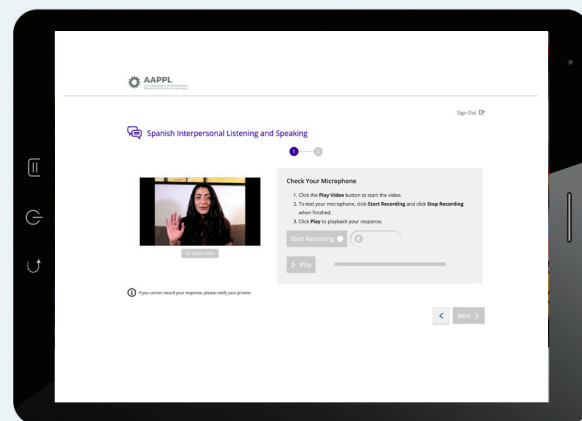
AAPPL
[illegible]

Sign Out

Spanish Interpersonal Listening and Speaking

1 2

Check Your Microphone

1. Click the Play Video button to start the video.
2. To test your microphone, click Start Recording and click Stop Recording when finished.
3. Click Play to playback your response.

Start Recording

Play

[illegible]

If you cannot record your response, please notify your proctor.

Next